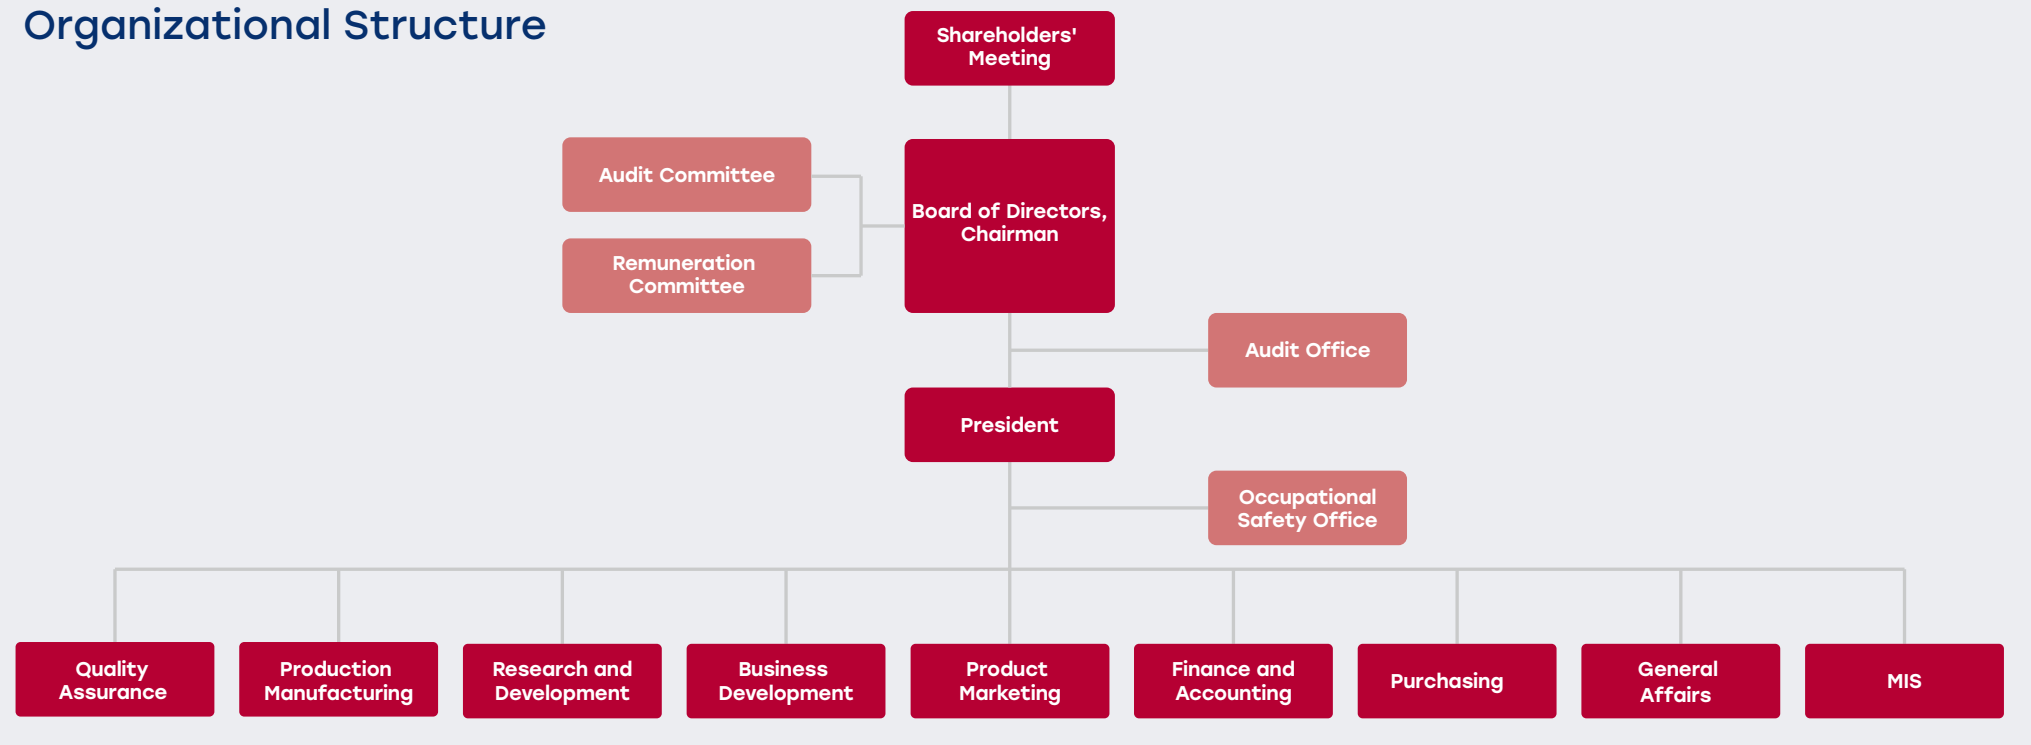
Organizational Structure

Shareholders' Meeting

Audit Committee

Remuneration Committee

Board of Directors, Chairman

Audit Office

President

Occupational Safety Office

Quality Assurance

Production Manufacturing

Research and Development

Business Development

Product Marketing

Finance and Accounting

Purchasing

General Affairs

MIS